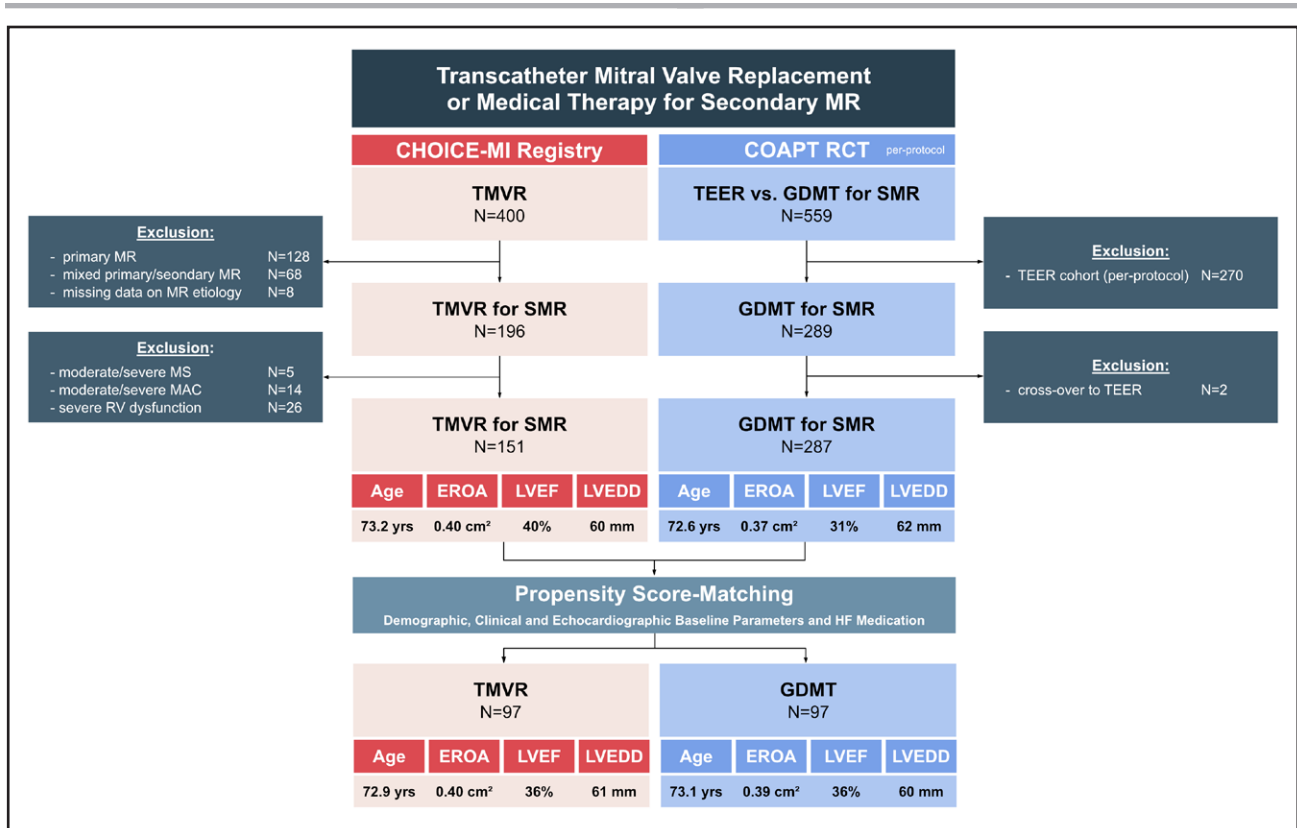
Transcatheter Mitral Valve Replacement or Medical Therapy for Secondary MR

CHOICE-MI Registry

COAPT RCT per-protocol

TMVR
N=400

TEER vs. GDMT for SMR
N=559

Exclusion:
- primary MR N=128
- mixed primary/seondary MR N=68
- missing data on MR etiology N=8

Exclusion:
- TEER cohort (per-protocol) N=270

TMVR for SMR
N=196

GDMT for SMR
N=289

Exclusion:
- moderate/severe MS N=5
- moderate/severe MAC N=14
- severe RV dysfunction N=26

Exclusion:
- cross-over to TEER N=2

TMVR for SMR
N=151

GDMT for SMR
N=287

| Age | EROA | LVEF | LVEDD |
|---|---|---|---|
| 73.2 yrs | 0.40 cm² | 40% | 60 mm |

| Age | EROA | LVEF | LVEDD |
|---|---|---|---|
| 72.6 yrs | 0.37 cm² | 31% | 62 mm |

Propensity Score-Matching
Demographic, Clinical and Echocardiographic Baseline Parameters and HF Medication

TMVR
N=97

GDMT
N=97

| Age | EROA | LVEF | LVEDD |
|---|---|---|---|
| 72.9 yrs | 0.40 cm² | 36% | 61 mm |

| Age | EROA | LVEF | LVEDD |
|---|---|---|---|
| 73.1 yrs | 0.39 cm² | 36% | 60 mm |